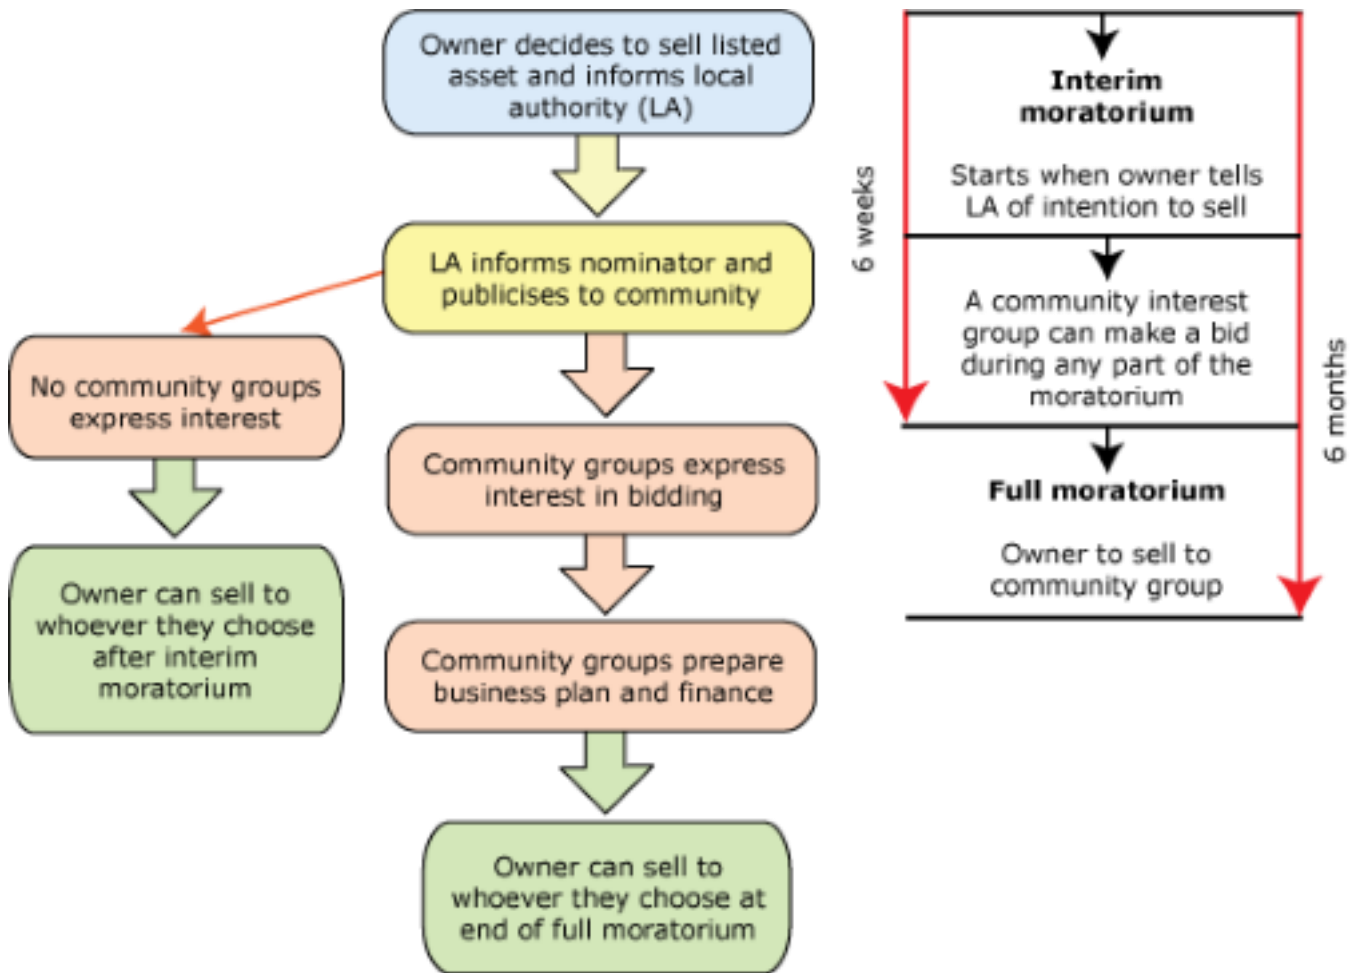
Owner decides to sell listed asset and informs local authority (LA)

LA informs nominator and publicises to community

No community groups express interest

Owner can sell to whoever they choose after interim moratorium

Community groups express interest in bidding

Community groups prepare business plan and finance

Owner can sell to whoever they choose at end of full moratorium

Interim moratorium

Starts when owner tells LA of intention to sell

6 weeks

A community interest group can make a bid during any part of the moratorium

6 months

Full moratorium

Owner to sell to community group